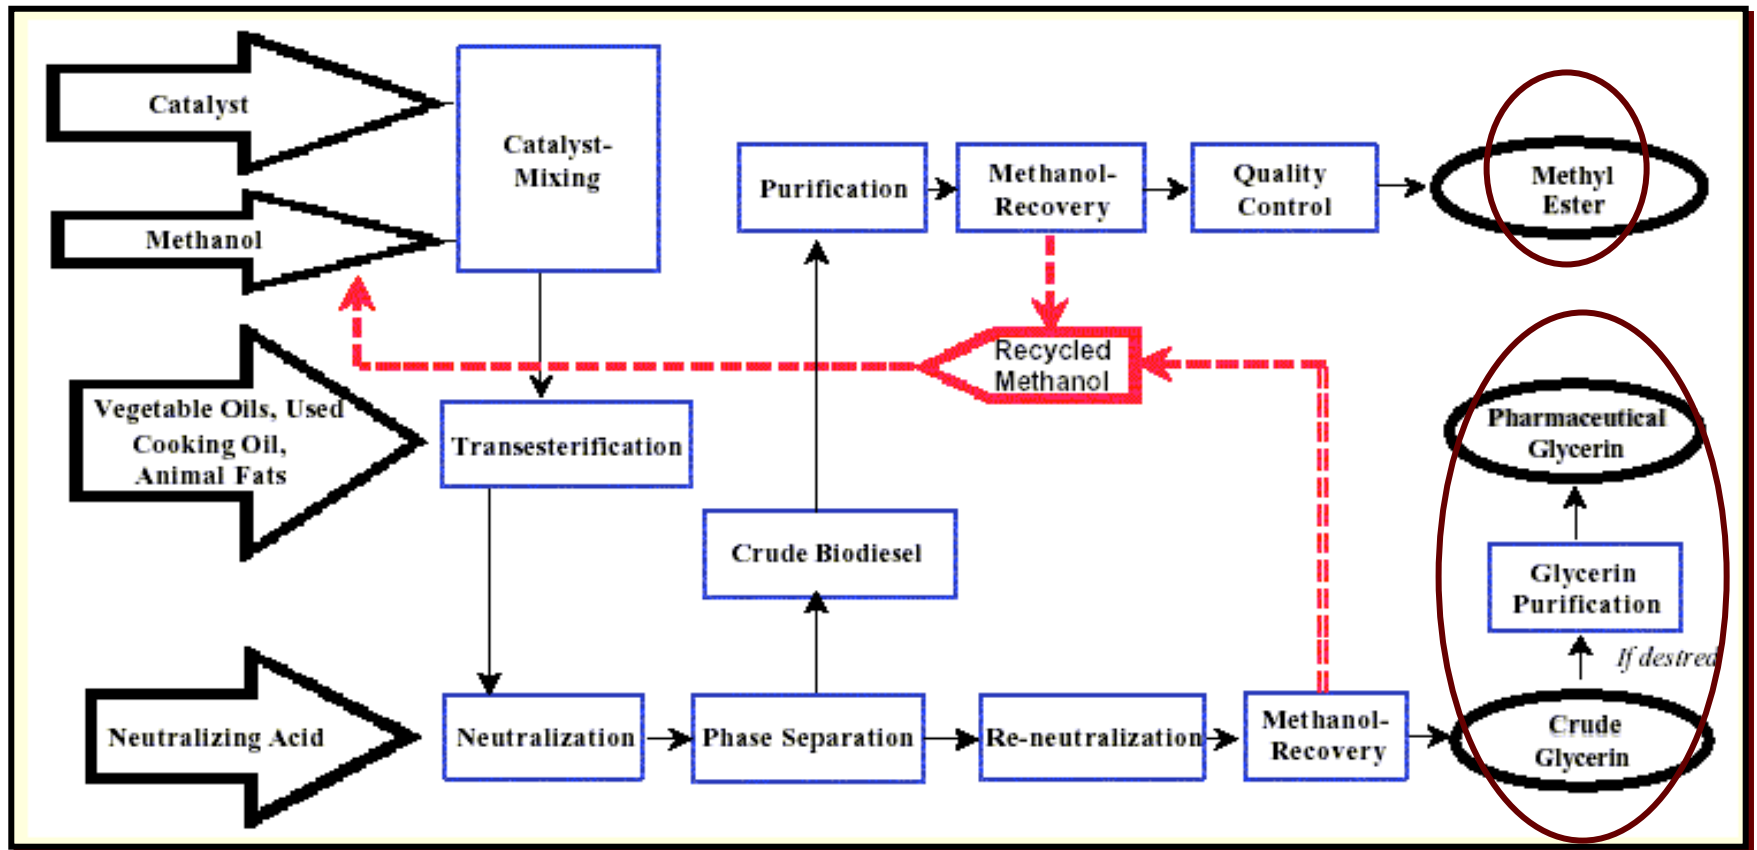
Catalyst

Methanol

Catalyst-Mixing

Purification

Methanol-Recovery

Quality Control

Methyl Ester

Recycled Methanol

Vegetable Oils, Used Cooking Oil, Animal Fats

Transesterification

Pharmaceutical Glycerin

Crude Biodiesel

Glycerin Purification

If desired

Neutralizing Acid

Neutralization

Phase Separation

Re-neutralization

Methanol-Recovery

Crude Glycerin